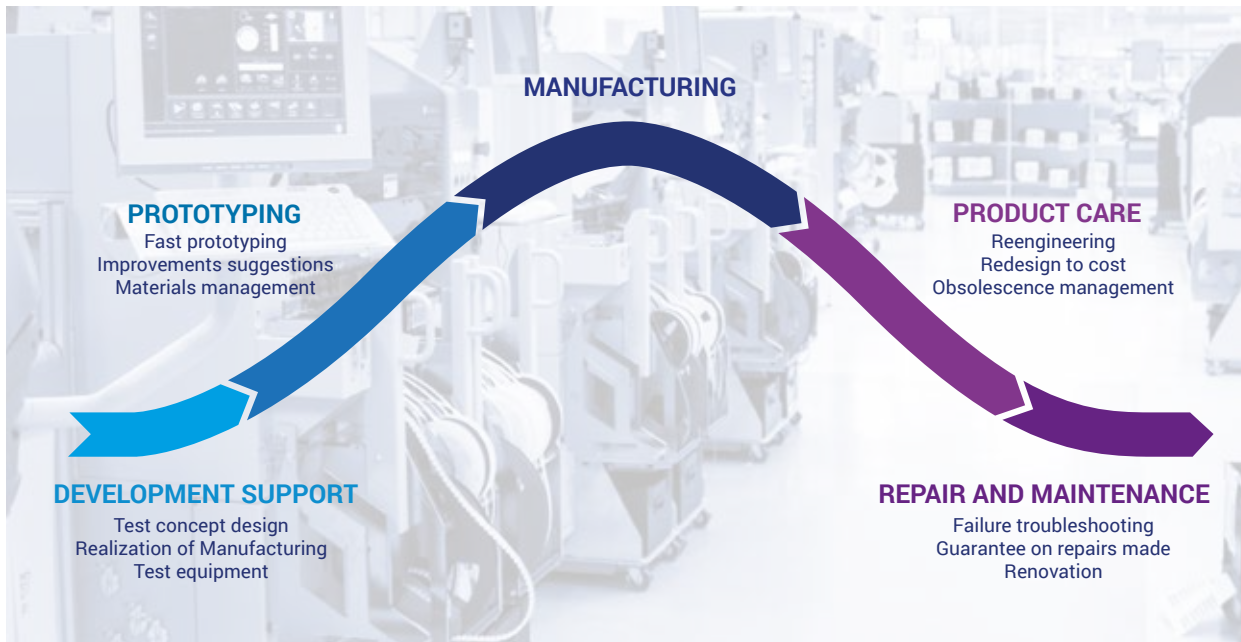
MANUFACTURING

PROTOTYPING
Fast prototyping
Improvements suggestions
Materials management

PRODUCT CARE
Reengineering
Redesign to cost
Obsolescence management

DEVELOPMENT SUPPORT
Test concept design
Realization of Manufacturing
Test equipment

REPAIR AND MAINTENANCE
Failure troubleshooting
Guarantee on repairs made
Renovation